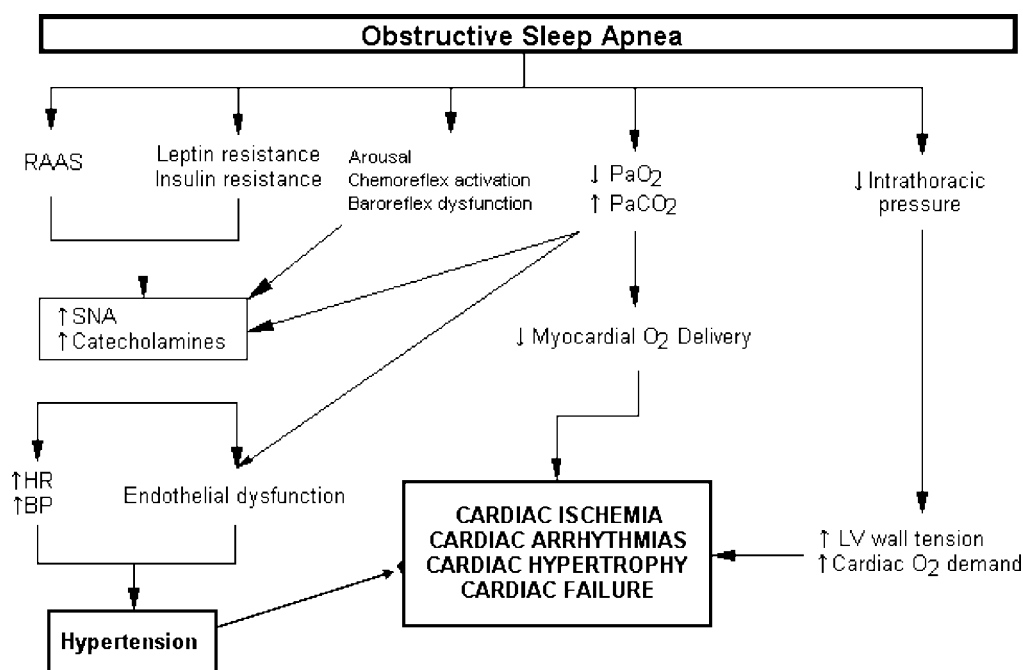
Obstructive Sleep Apnea

RAAS

Leptin resistance
Insulin resistance

Arousal
Chemoreflex activation
Baroreflex dysfunction

↓ $PaO_2$
↑ $PaCO_2$

↓ Intrathoracic pressure

↑SNA
↑Catecholamines

↓ Myocardial $O_2$ Delivery

↑HR
↑BP

Endothelial dysfunction

CARDIAC ISCHEMIA
CARDIAC ARRHYTHMIAS
CARDIAC HYPERTROPHY
CARDIAC FAILURE

↑ LV wall tension
↑ Cardiac $O_2$ demand

Hypertension